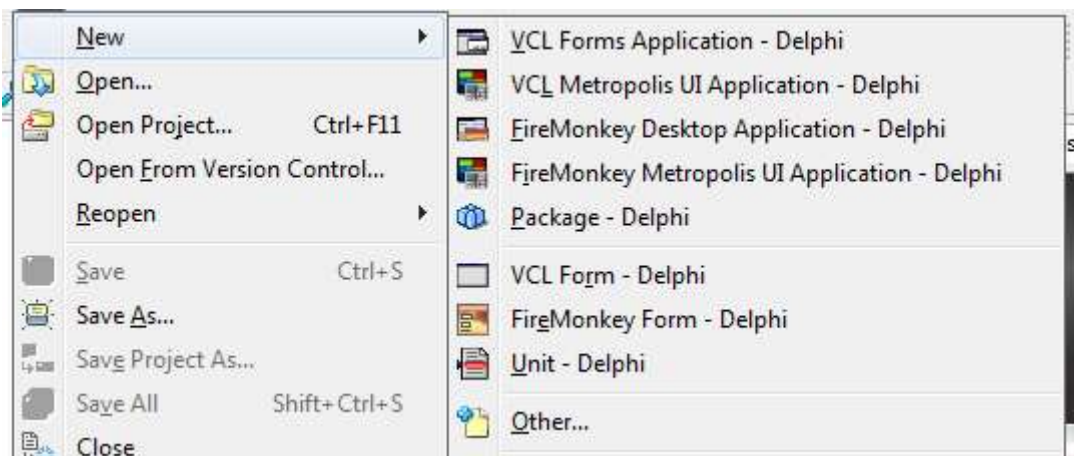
New
Open...
Open Project... Ctrl+F11
Open From Version Control...
Reopen
Save Ctrl+S
Save As...
Save Project As...
Save All Shift+Ctrl+S
Close

VCL Forms Application - Delphi
VCL Metropolis UI Application - Delphi
FireMonkey Desktop Application - Delphi
FireMonkey Metropolis UI Application - Delphi
Package - Delphi
VCL Form - Delphi
FireMonkey Form - Delphi
Unit - Delphi
Other...